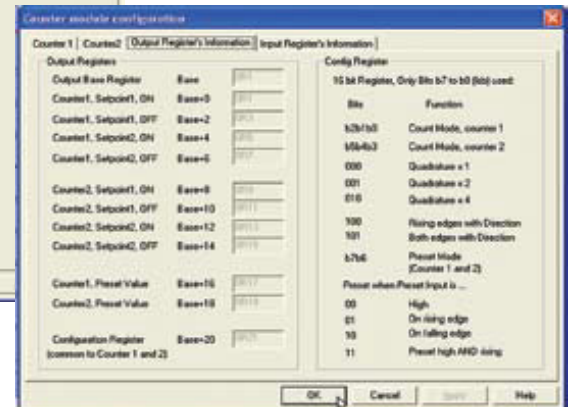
Counter module configuration

Counter 1 | Counter2 | Output Register's Information | Input Register's Information

Output Registers

Output Base Register	Base	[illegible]
Counter1, Setpoint1, ON	Base+0	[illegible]
Counter1, Setpoint1, OFF	Base+2	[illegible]
Counter1, Setpoint2, ON	Base+4	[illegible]
Counter1, Setpoint2, OFF	Base+6	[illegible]

Counter2, Setpoint1, ON	Base+8	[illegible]
Counter2, Setpoint1, OFF	Base+10	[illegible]
Counter2, Setpoint2, ON	Base+12	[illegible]
Counter2, Setpoint2, OFF	Base+14	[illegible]

Counter1, Preset Value	Base+16	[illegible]
Counter2, Preset Value	Base+18	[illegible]

Configuration Register (common to Counter 1 and 2)	Base+20	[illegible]

Config Register

16 bit Register, Only Bits b7 to b0 (8bit) used:

| Bits | Function |
|---|---|
| b2b1b0 | Count Mode, counter 1 |
| b5b4b3 | Count Mode, counter 2 |
| 000 | Quadrature x 1 |
| 001 | Quadrature x 2 |
| 010 | Quadrature x 4 |
| 100 | Rising edges with Direction |
| 101 | Both edges with Direction |
| b7b6 | Preset Mode (Counter 1 and 2) |

Preset when Preset Input is ...

| | |
|---|---|
| 00 | High |
| 01 | On rising edge |
| 10 | On falling edge |
| 11 | Preset high AND rising |

OK	Cancel	Apply	Help